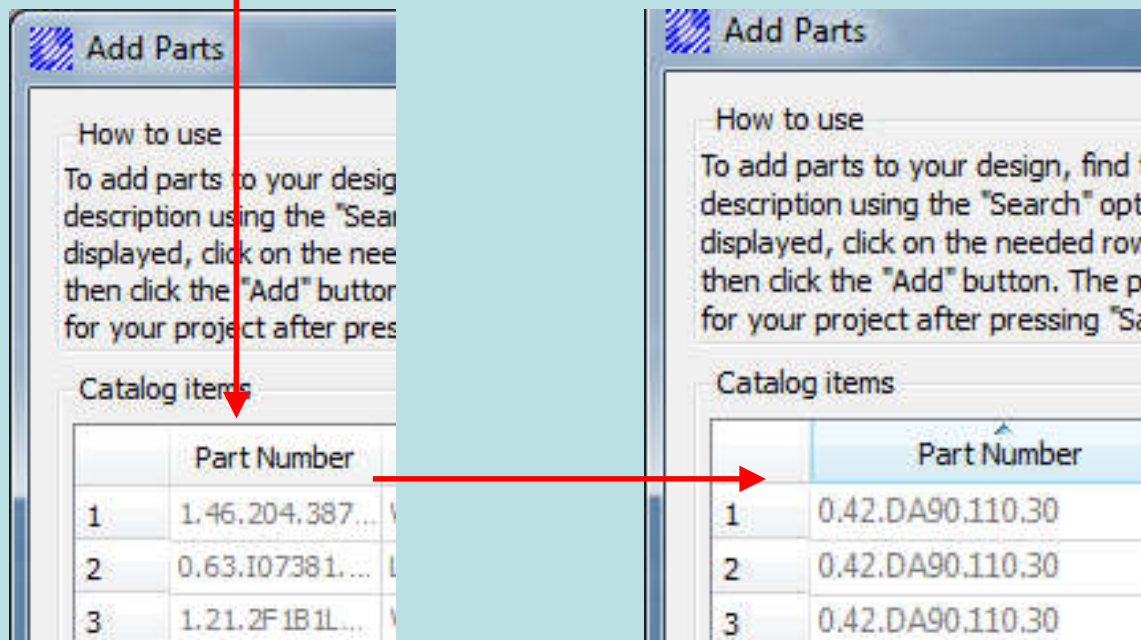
Add Parts

How to use

To add parts to your desig description using the "Sear displayed, click on the nee then click the "Add" button for your project after pres

Catalog items

| | Part Number | |
|---|---|---|
| 1 | 1.46.204.387... | V |
| 2 | 0.63.I07381.... | L |
| 3 | 1.21.2F1B1L... | V |

Add Parts

How to use

To add parts to your design, find description using the "Search" opt displayed, click on the needed row then click the "Add" button. The p for your project after pressing "Sa

Catalog items

| | Part Number |
|---|---|
| 1 | 0.42.DA90.110.30 |
| 2 | 0.42.DA90.110.30 |
| 3 | 0.42.DA90.110.30 |